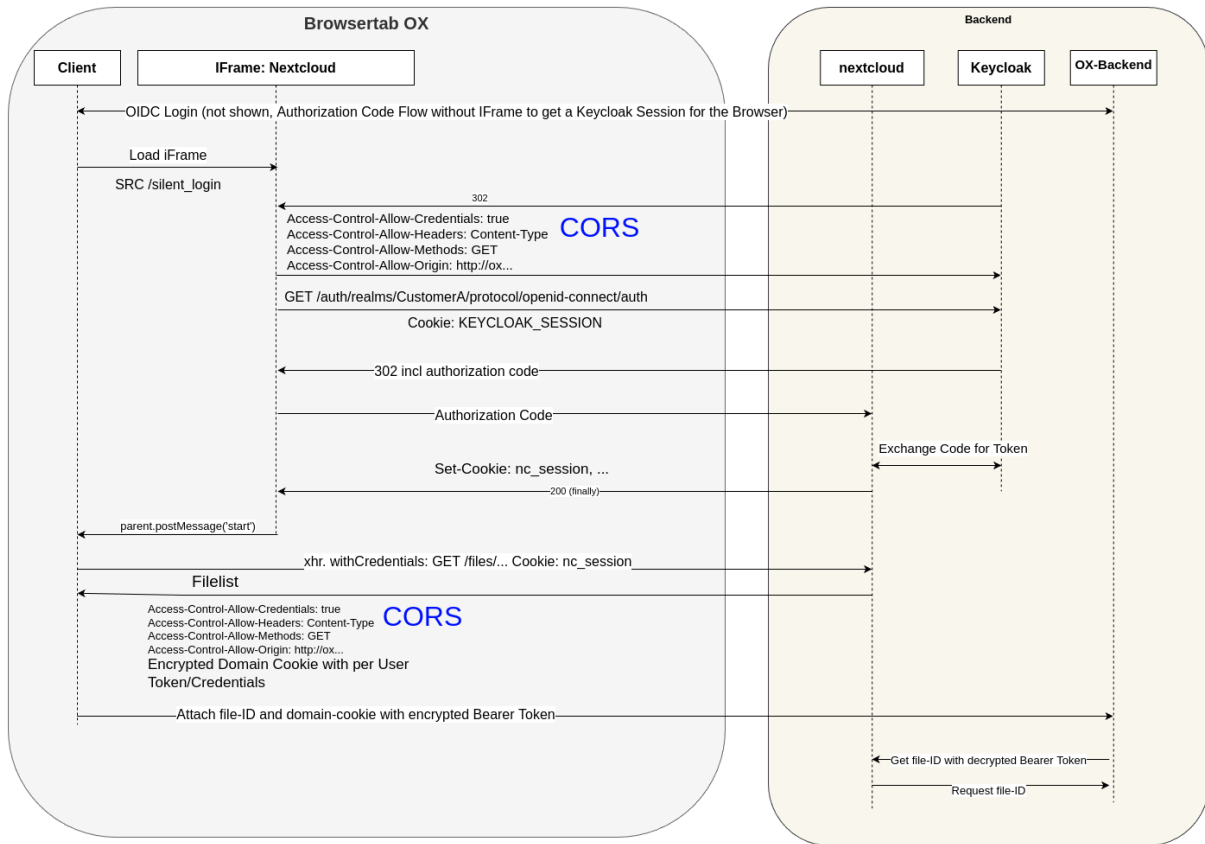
Browsertab OX

Backend

Client

IFrame: Nextcloud

nextcloud

Keycloak

OX-Backend

OIDC Login (not shown, Authorization Code Flow without IFrame to get a Keycloak Session for the Browser)

Load iFrame

SRC /silent_login

302

Access-Control-Allow-Credentials: true
Access-Control-Allow-Headers: Content-Type
Access-Control-Allow-Methods: GET
Access-Control-Allow-Origin: http://ox...

CORS

GET /auth/realms/CustomerA/protocol/openid-connect/auth

Cookie: KEYCLOAK_SESSION

302 incl authorization code

Authorization Code

Exchange Code for Token

Set-Cookie: nc_session, ...

200 (finally)

parent.postMessage('start')

xhr. withCredentials: GET /files/... Cookie: nc_session

Filelist

Access-Control-Allow-Credentials: true
Access-Control-Allow-Headers: Content-Type
Access-Control-Allow-Methods: GET
Access-Control-Allow-Origin: http://ox...

CORS

Encrypted Domain Cookie with per User Token/Credentials

Attach file-ID and domain-cookie with encrypted Bearer Token

Get file-ID with decrypted Bearer Token

Request file-ID